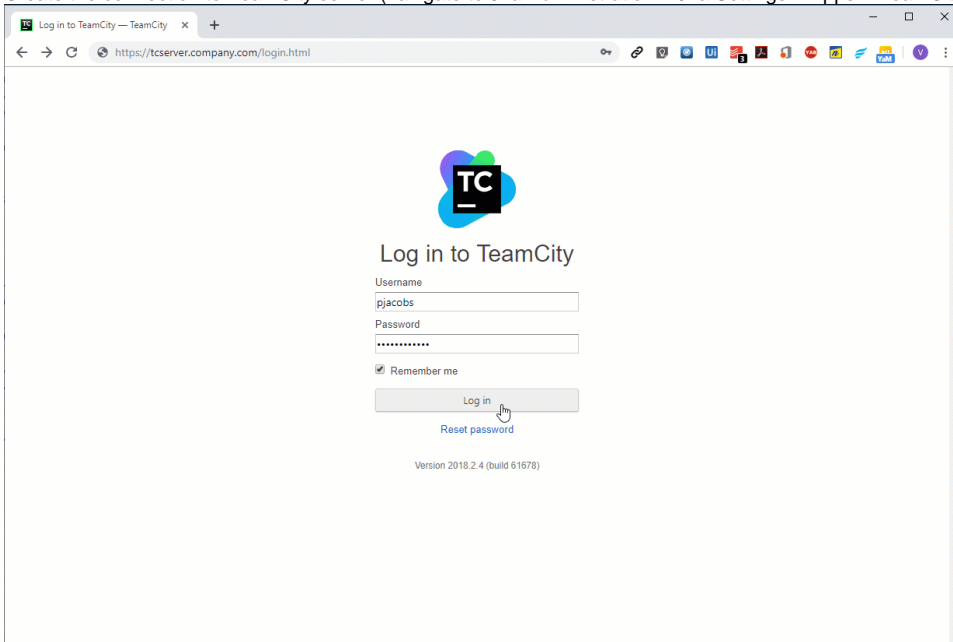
Log in to TeamCity — TeamCity

https://tcserver.company.com/login.html

TC

Log in to TeamCity

Username

pjacobs

Password

••••••••••••

Remember me

Log in

Reset password

Version 2018.2.4 (build 61678)